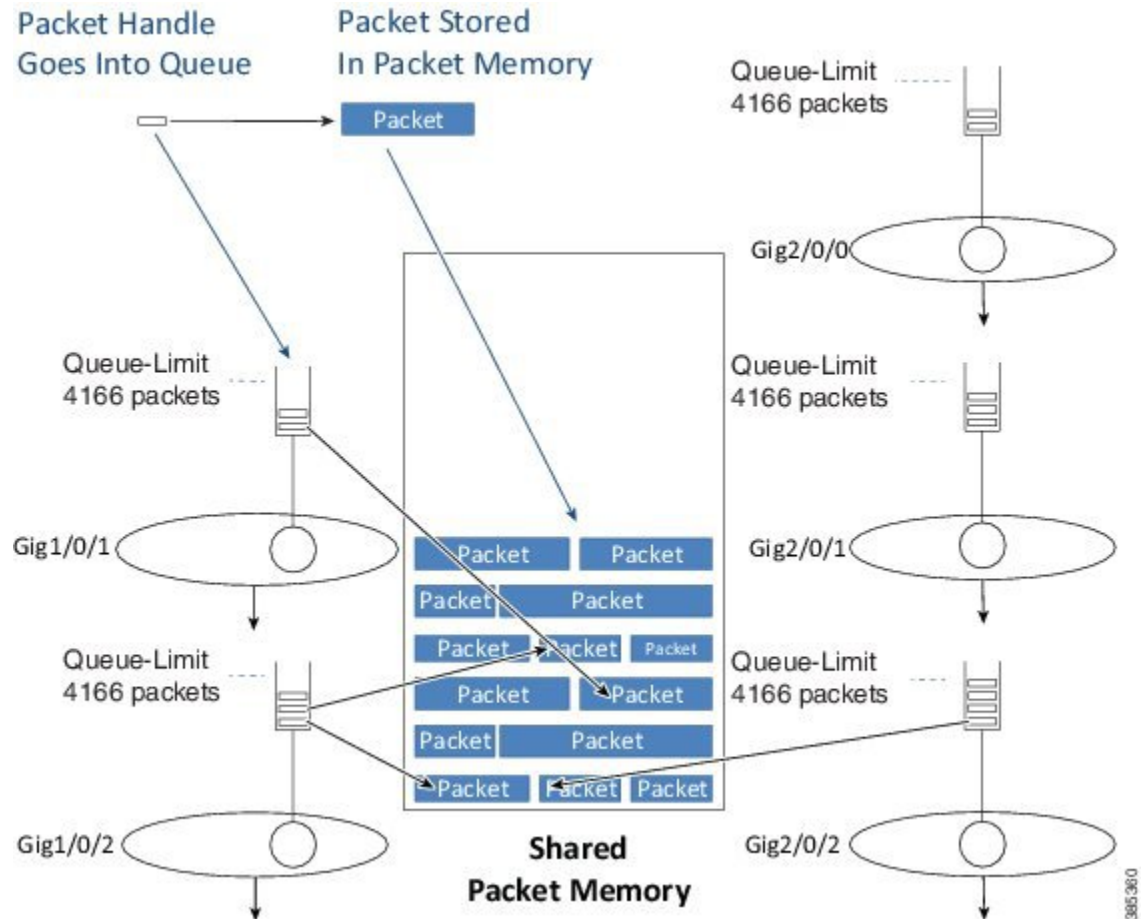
Packet Handle Goes Into Queue

Packet Stored In Packet Memory

Packet

Queue-Limit 4166 packets

Gig2/0/0

Queue-Limit 4166 packets

Gig1/0/1

Queue-Limit 4166 packets

Gig2/0/1

Packet Packet
Packet Packet
Packet Packet Packet
Packet Packet
Packet Packet
Packet Packet Packet

Queue-Limit 4166 packets

Queue-Limit 4166 packets

Gig1/0/2

Shared Packet Memory

Gig2/0/2

385360